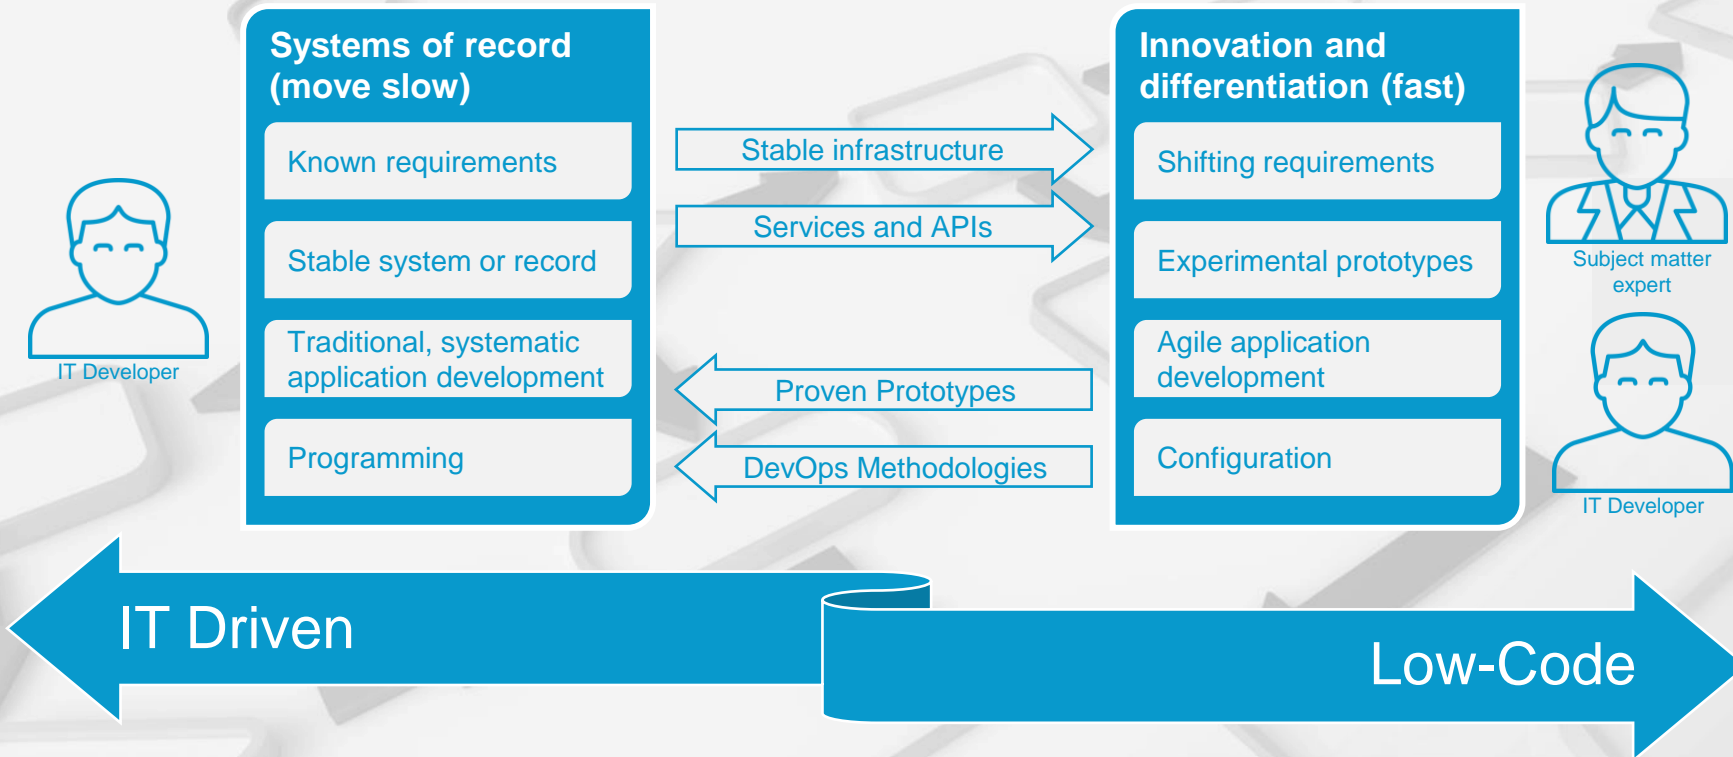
IT Developer

Systems of record (move slow)

Known requirements

Stable system or record

Traditional, systematic application development

Programming

Stable infrastructure

Services and APIs

Proven Prototypes

DevOps Methodologies

Innovation and differentiation (fast)

Shifting requirements

Experimental prototypes

Agile application development

Configuration

Subject matter expert

IT Developer

IT Driven

Low-Code